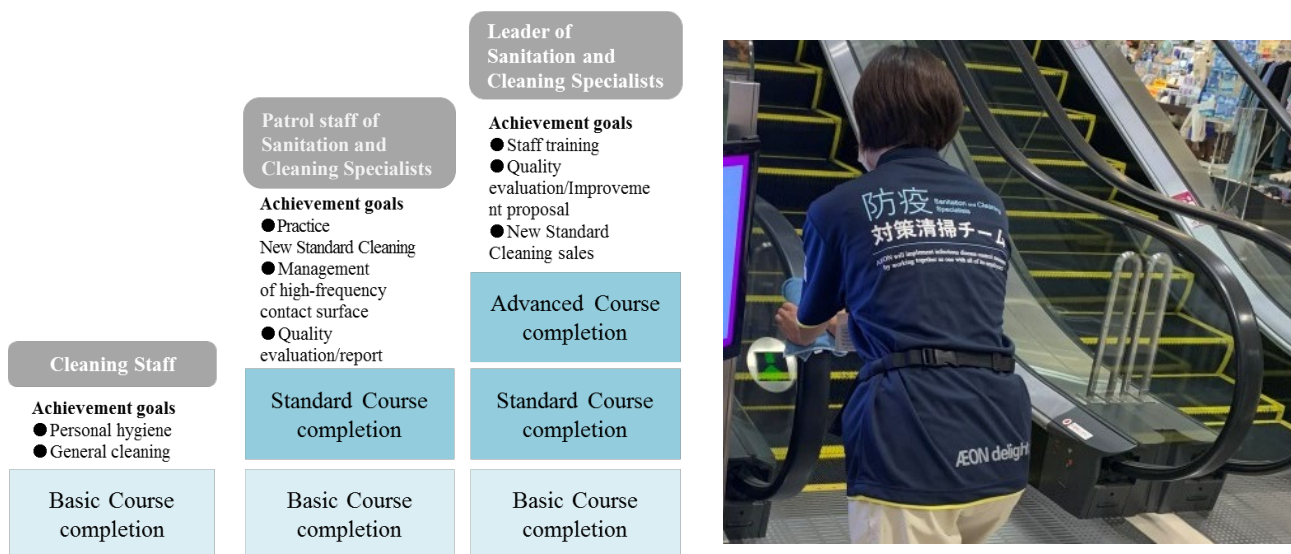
Cleaning Staff

Achievement goals
●Personal hygiene
●General cleaning

Basic Course completion

Patrol staff of Sanitation and Cleaning Specialists

Achievement goals
●Practice New Standard Cleaning
●Management of high-frequency contact surface
●Quality evaluation/report

Standard Course completion

Basic Course completion

Leader of Sanitation and Cleaning Specialists

Achievement goals
●Staff training
●Quality evaluation/Improvement proposal
●New Standard Cleaning sales

Advanced Course completion

Standard Course completion

Basic Course completion

防疫 Sanitation and Cleaning Specialists
対策清掃チーム
ÆON will implement infectious disease control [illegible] by working together as one with all of its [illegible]

ÆON delight